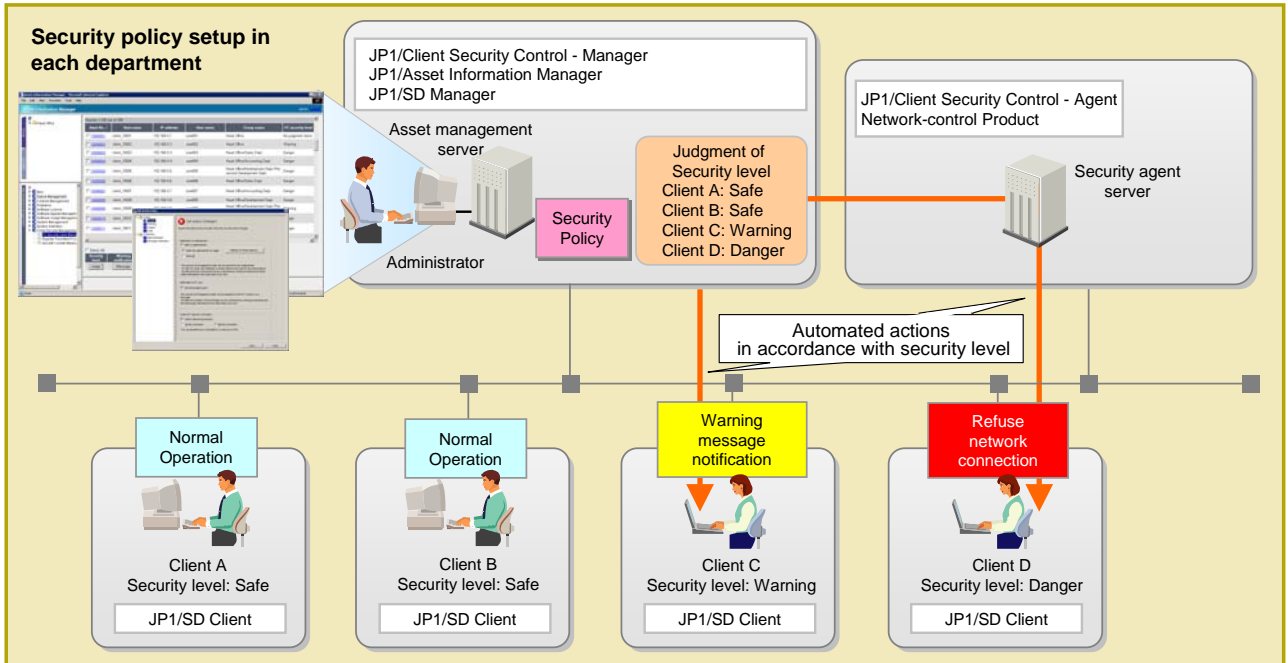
Security policy setup in each department

JP1/Client Security Control - Manager
JP1/Asset Information Manager
JP1/SD Manager

Asset management server

Administrator

Security Policy

Judgment of Security level
Client A: Safe
Client B: Safe
Client C: Warning
Client D: Danger

JP1/Client Security Control - Agent
Network-control Product

Security agent server

Automated actions in accordance with security level

Normal Operation

Client A
Security level: Safe

JP1/SD Client

Normal Operation

Client B
Security level: Safe

JP1/SD Client

Warning message notification

Client C
Security level: Warning

JP1/SD Client

Refuse network connection

Client D
Security level: Danger

JP1/SD Client